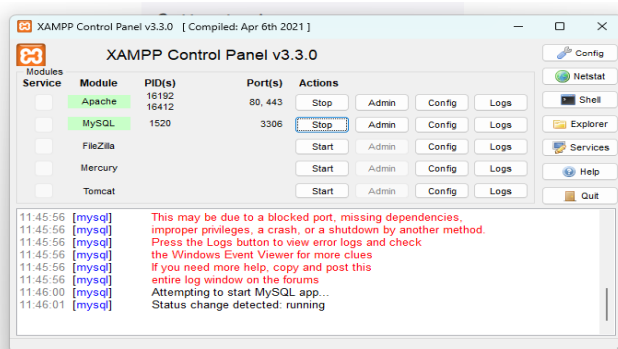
XAMPP Control Panel v3.3.0 [ Compiled: Apr 6th 2021 ]

XAMPP Control Panel v3.3.0

Config
Netstat
Shell
Explorer
Services
Help
Quit

| Modules Service | Module | PID(s) | Port(s) | Actions | | | |
|---|---|---|---|---|---|---|---|
| | Apache | 16192 16412 | 80, 443 | Stop | Admin | Config | Logs |
| | MySQL | 1520 | 3306 | Stop | Admin | Config | Logs |
| | FileZilla | | | Start | Admin | Config | Logs |
| | Mercury | | | Start | Admin | Config | Logs |
| | Tomcat | | | Start | Admin | Config | Logs |

11:45:56 [mysql] This may be due to a blocked port, missing dependencies,
11:45:56 [mysql] improper privileges, a crash, or a shutdown by another method.
11:45:56 [mysql] Press the Logs button to view error logs and check
11:45:56 [mysql] the Windows Event Viewer for more clues
11:45:56 [mysql] If you need more help, copy and post this
11:45:56 [mysql] entire log window on the forums
11:46:00 [mysql] Attempting to start MySQL app...
11:46:01 [mysql] Status change detected: running